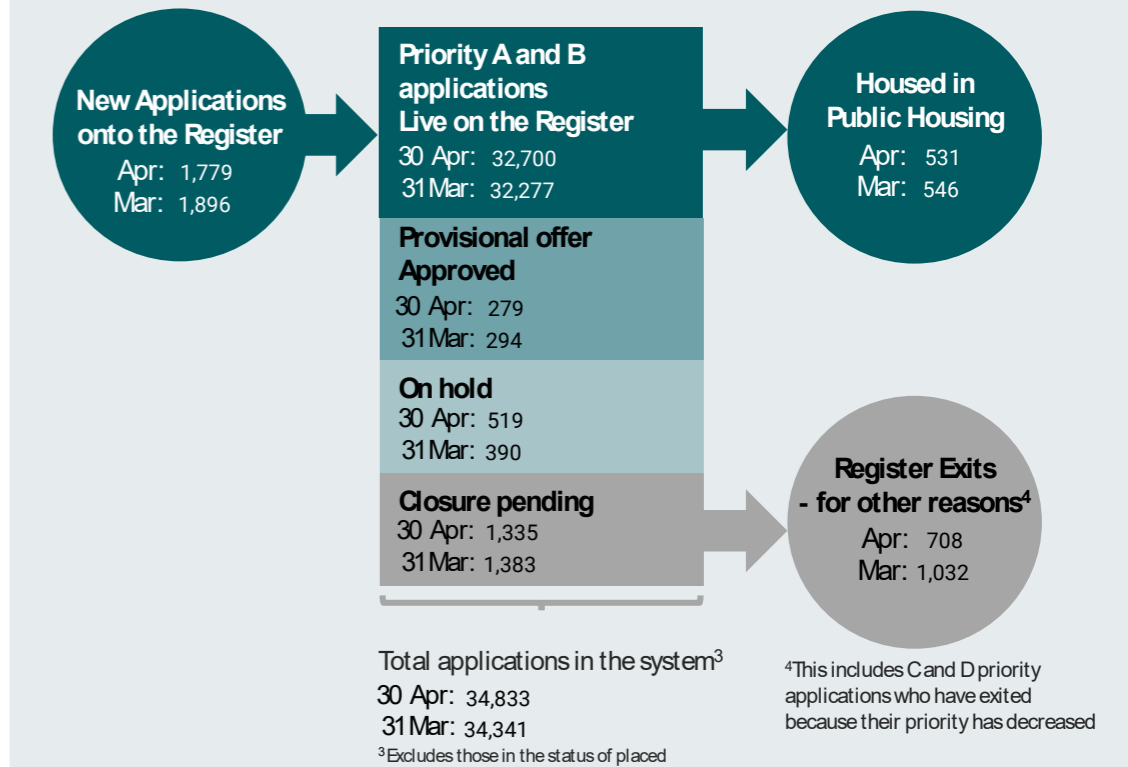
New Applications onto the Register
Apr: 1,779
Mar: 1,896

Priority A and B applications Live on the Register
30 Apr: 32,700
31 Mar: 32,277

Housed in Public Housing
Apr: 531
Mar: 546

Provisional offer Approved
30 Apr: 279
31 Mar: 294

On hold
30 Apr: 519
31 Mar: 390

Closure pending
30 Apr: 1,335
31 Mar: 1,383

Register Exits - for other reasons$^4$
Apr: 708
Mar: 1,032

Total applications in the system$^3$
30 Apr: 34,833
31 Mar: 34,341
$^3$Excludes those in the status of placed

$^4$This includes C and D priority applications who have exited because their priority has decreased